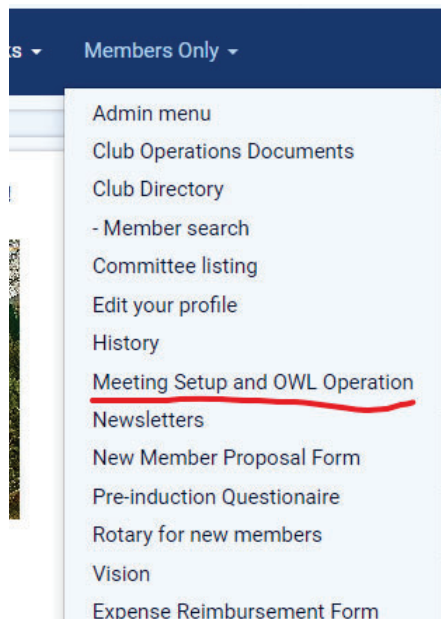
ks ▾ Members Only ▾

Admin menu
Club Operations Documents
Club Directory
- Member search
Committee listing
Edit your profile
History
Meeting Setup and OWL Operation
Newsletters
New Member Proposal Form
Pre-induction Questionaire
Rotary for new members
Vision
Expense Reimbursement Form